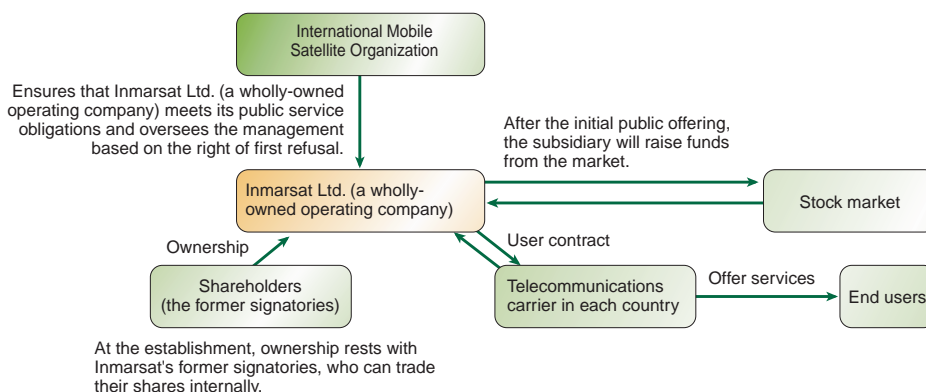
International Mobile Satellite Organization

Ensures that Inmarsat Ltd. (a wholly-owned operating company) meets its public service obligations and oversees the management based on the right of first refusal.

After the initial public offering, the subsidiary will raise funds from the market.

Inmarsat Ltd. (a wholly-owned operating company)

Stock market

Ownership

User contract

Shareholders (the former signatories)

Telecommunications carrier in each country

Offer services

End users

At the establishment, ownership rests with Inmarsat's former signatories, who can trade their shares internally.